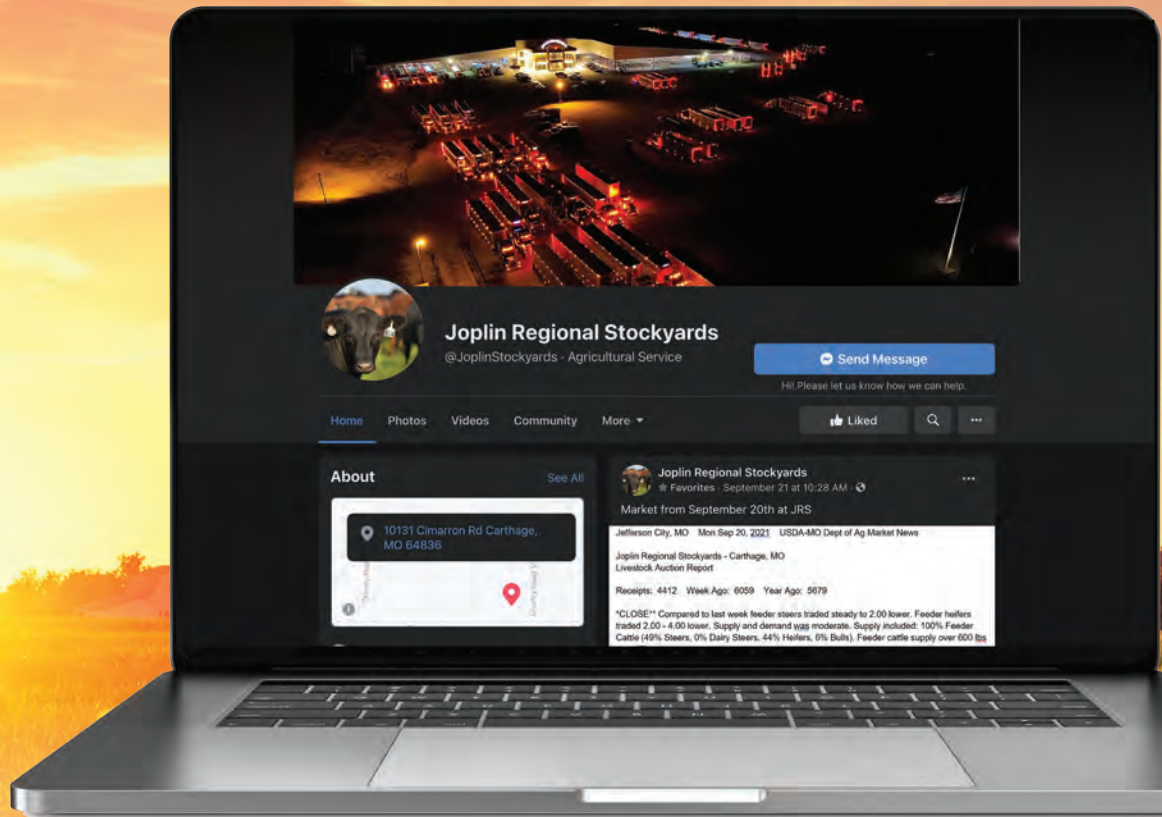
Joplin Regional Stockyards
@JoplinStockyards · Agricultural Service

Send Message
Hi! Please let us know how we can help.

Home Photos Videos Community More

Liked

About
See All

10131 Cimarron Rd Carthage, MO 64836

Joplin Regional Stockyards
Favorites · September 21 at 10:28 AM ·

Market from September 20th at JRS

Jefferson City, MO Mon Sep 20, 2021 USDA-MO Dept of Ag Market News

Joplin Regional Stockyards - Carthage, MO
Livestock Auction Report

Receipts: 4412 Week Ago: 6059 Year Ago: 5679

*CLOSE** Compared to last week feeder steers traded steady to 2.00 lower. Feeder heifers traded 2.00 - 4.00 lower. Supply and demand was moderate. Supply included: 100% Feeder Cattle (49% Steers, 0% Dairy Steers, 44% Heifers, 6% Bulls). Feeder cattle supply over 600 lbs